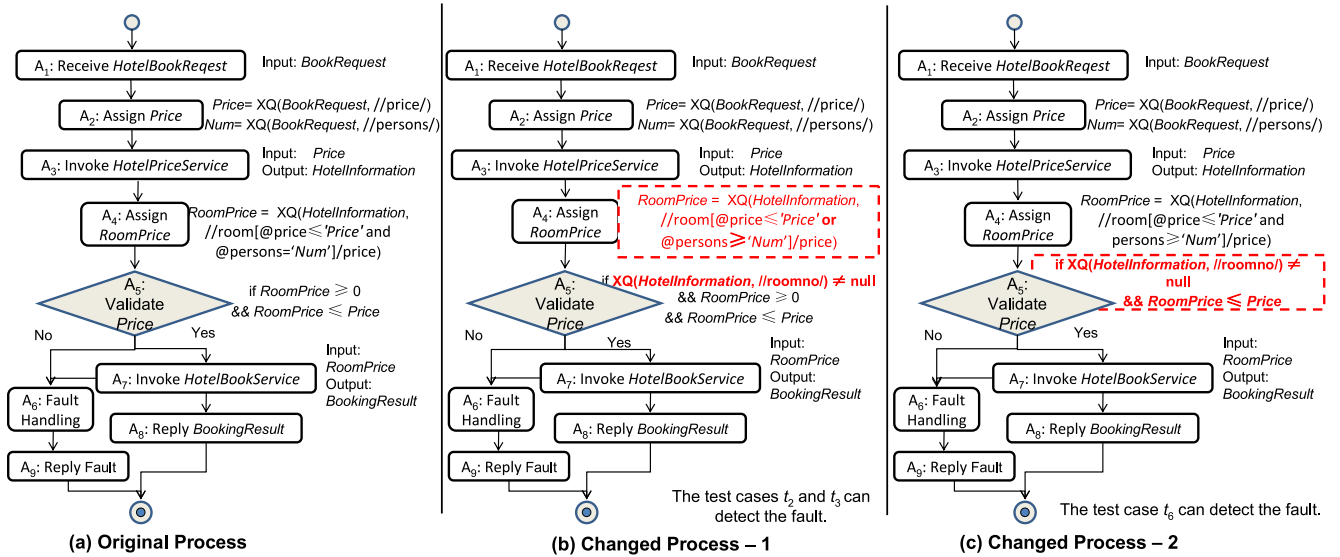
$A_1$: Receive HotelBookReqest
Input: BookRequest
$A_2$: Assign Price
Price= XQ(BookRequest, //price/)
Num= XQ(BookRequest, //persons/)
$A_3$: Invoke HotelPriceService
Input: Price
Output: HotelInformation
$A_4$: Assign RoomPrice
RoomPrice = XQ(HotelInformation, //room[@price≤'Price' and @persons='Num']/price)
$A_5$: Validate Price
if RoomPrice ≥ 0 && RoomPrice ≤ Price
No
Yes
Input: RoomPrice
Output: BookingResult
$A_7$: Invoke HotelBookService
$A_6$: Fault Handling
$A_8$: Reply BookingResult
$A_9$: Reply Fault
(a) Original Process

$A_1$: Receive HotelBookReqest
Input: BookRequest
$A_2$: Assign Price
Price= XQ(BookRequest, //price/)
Num= XQ(BookRequest, //persons/)
$A_3$: Invoke HotelPriceService
Input: Price
Output: HotelInformation
$A_4$: Assign RoomPrice
RoomPrice = XQ(HotelInformation, //room[@price≤'Price' or @persons≥'Num']/price)
$A_5$: Validate Price
if XQ(HotelInformation, //roomno/) ≠ null && RoomPrice ≥ 0 && RoomPrice ≤ Price
No
Yes
Input: RoomPrice
Output: BookingResult
$A_7$: Invoke HotelBookService
$A_6$: Fault Handling
$A_8$: Reply BookingResult
$A_9$: Reply Fault
The test cases $t_2$ and $t_3$ can detect the fault.
(b) Changed Process – 1

$A_1$: Receive HotelBookReqest
Input: BookRequest
$A_2$: Assign Price
Price= XQ(BookRequest, //price/)
Num= XQ(BookRequest, //persons/)
$A_3$: Invoke HotelPriceService
Input: Price
Output: HotelInformation
$A_4$: Assign RoomPrice
RoomPrice = XQ(HotelInformation, //room[@price≤'Price' and persons≥'Num']/price)
$A_5$: Validate Price
if XQ(HotelInformation, //roomno/) ≠ null && RoomPrice ≤ Price
No
Yes
Input: RoomPrice
Output: BookingResult
$A_7$: Invoke HotelBookService
$A_6$: Fault Handling
$A_8$: Reply BookingResult
$A_9$: Reply Fault
The test case $t_6$ can detect the fault.
(c) Changed Process – 2